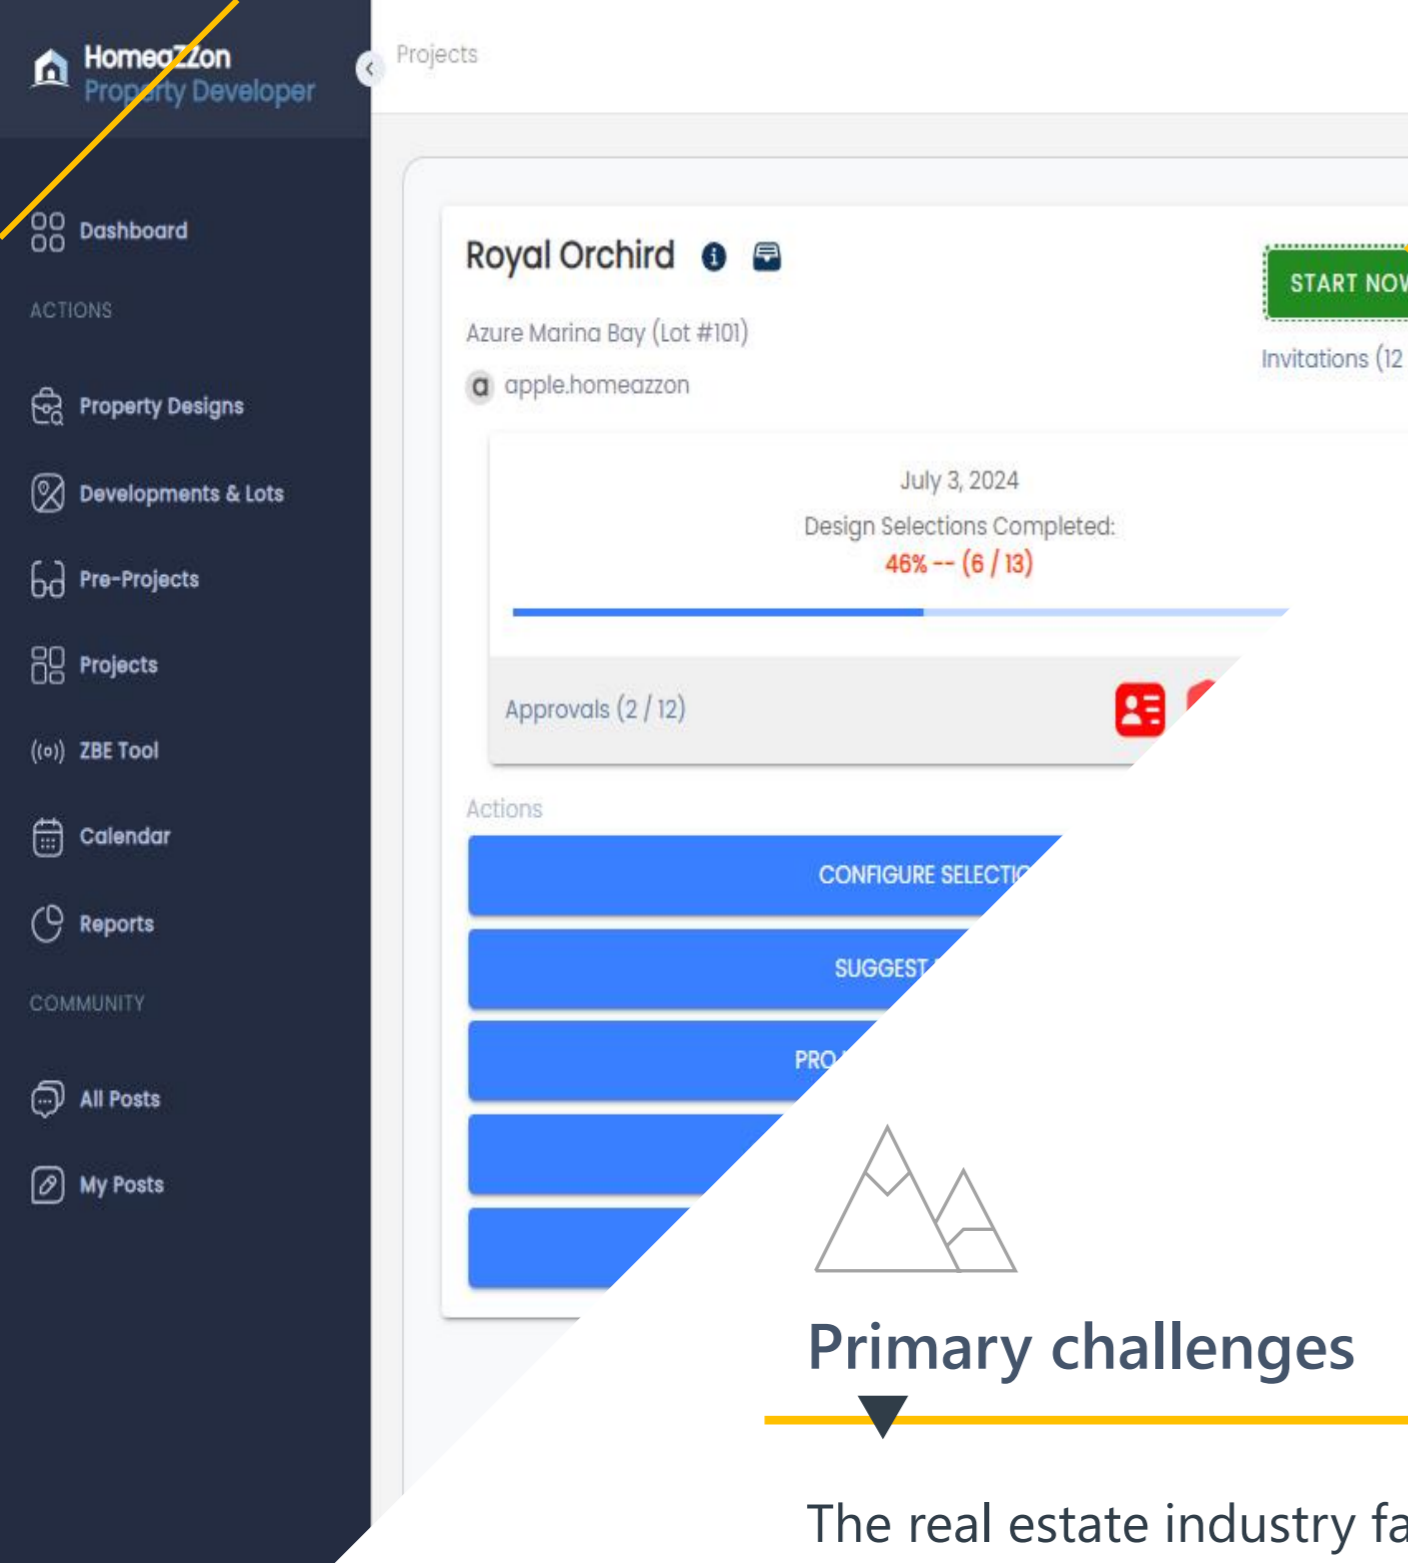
HomeaZzon
Property Developer

Dashboard

ACTIONS

Property Designs

Developments & Lots

Pre-Projects

Projects

ZBE Tool

Calendar

Reports

COMMUNITY

All Posts

My Posts

Projects

Royal Orchird

Azure Marina Bay (Lot #101)

a apple.homeazzon

START NOW

Invitations (12

July 3, 2024

Design Selections Completed:

46% -- (6 / 13)

Approvals (2 / 12)

Actions

CONFIGURE SELECTIO

SUGGEST

PRO

Primary challenges

The real estate industry fa